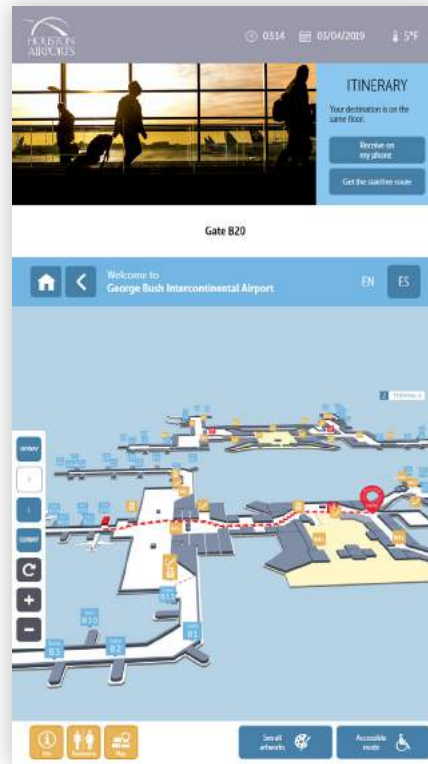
HOUSTON AIRPORTS

03:14 03/04/2019 5°F

ITINERARY

Your destination is on the same floor.

Receive on my phone

Get the stair-free route

Gate B20

Welcome to
George Bush Intercontinental Airport

EN ES

TERMINAL B

B10

B2

B3

B1

Info Restrooms Map

See all artworks

Accessible mode